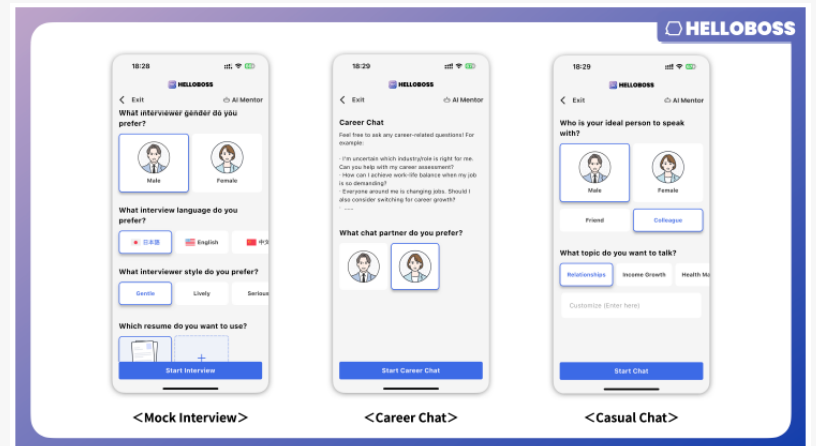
HELLOBOSS

18:28
HELLOBOSS
Exit
AI Mentor
What interviewer gender do you prefer?
Male
Female
What interview language do you prefer?
日本語
English
中文
What interviewer style do you prefer?
Gentle
Lively
Serious
Which resume do you want to use?
+
Start Interview

<Mock Interview>

18:29
HELLOBOSS
Exit
AI Mentor
Career Chat
Feel free to ask any career-related questions! For example:
· I'm uncertain which industry/role is right for me. Can you help with my career assessment?
· How can I achieve work-life balance when my job is so demanding?
· Everyone around me is changing jobs. Should I also consider switching for career growth?
· ....
What chat partner do you prefer?
Start Career Chat

<Career Chat>

18:29
HELLOBOSS
Exit
AI Mentor
Who is your ideal person to speak with?
Male
Female
Friend
Colleague
What topic do you want to talk?
Relationships
Income Growth
Health Mo
Customize (Enter here)
Start Chat

<Casual Chat>